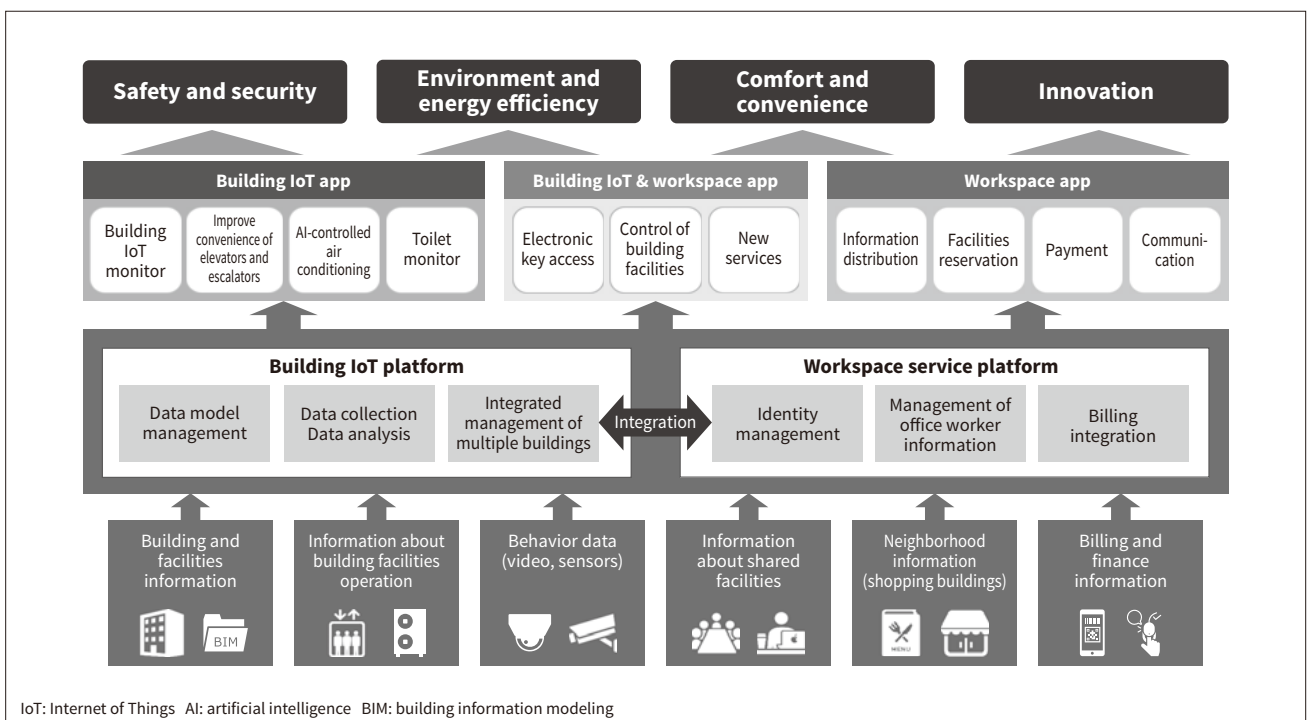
Safety and security

Environment and energy efficiency

Comfort and convenience

Innovation

Building IoT app

Building IoT monitor

Improve convenience of elevators and escalators

AI-controlled air conditioning

Toilet monitor

Building IoT & workspace app

Electronic key access

Control of building facilities

New services

Workspace app

Information distribution

Facilities reservation

Payment

Communication

Building IoT platform

Data model management

Data collection Data analysis

Integrated management of multiple buildings

Integration

Workspace service platform

Identity management

Management of office worker information

Billing integration

Building and facilities information

BIM

Information about building facilities operation

Behavior data (video, sensors)

Information about shared facilities

Neighborhood information (shopping buildings)

MENU

Billing and finance information

IoT: Internet of Things AI: artificial intelligence BIM: building information modeling